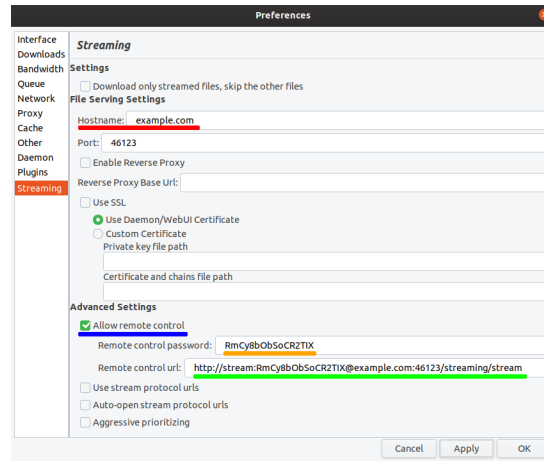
Preferences

Interface
Downloads
Bandwidth
Queue
Network
Proxy
Cache
Other
Daemon
Plugins
Streaming

Streaming

Settings
Download only streamed files, skip the other files

File Serving Settings
Hostname: example.com
Port: 46123
Enable Reverse Proxy
Reverse Proxy Base Url:
Use SSL
Use Daemon/WebUI Certificate
Custom Certificate
Private key file path
Certificate and chains file path

Advanced Settings
Allow remote control
Remote control password: RmCy8bObSoCR2TIX
Remote control url: http://stream:RmCy8bObSoCR2TIX@example.com:46123/streaming/stream
Use stream protocol urls
Auto-open stream protocol urls
Aggressive prioritizing

Cancel Apply OK